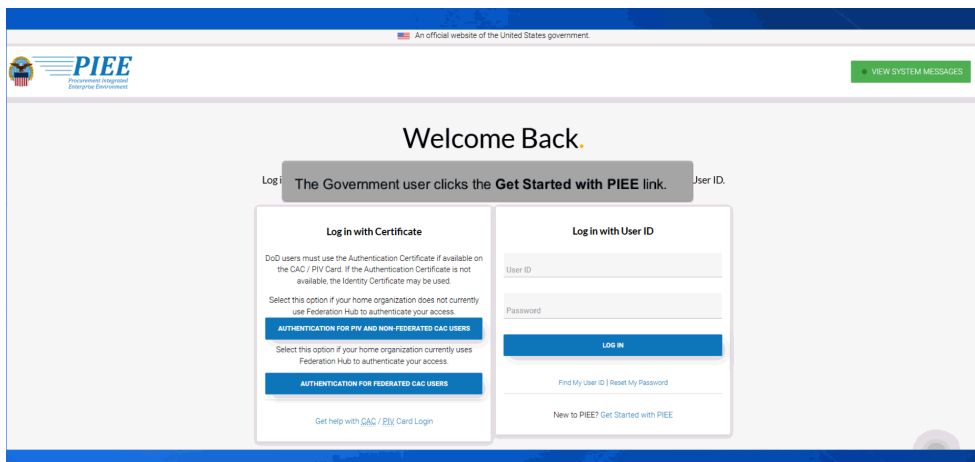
An official website of the United States government.

PIEE
Procurement Integrated Enterprise Environment

VIEW SYSTEM MESSAGES

Welcome Back.

Log i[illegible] User ID.

The Government user clicks the **Get Started with PIEE** link.

Log in with Certificate

DoD users must use the Authentication Certificate if available on the CAC / PIV Card. If the Authentication Certificate is not available, the Identity Certificate may be used.

Select this option if your home organization does not currently use Federation Hub to authenticate your access.

AUTHENTICATION FOR PIV AND NON-FEDERATED CAC USERS

Select this option if your home organization currently uses Federation Hub to authenticate your access.

AUTHENTICATION FOR FEDERATED CAC USERS

Get help with CAC / PIV Card Login

Log in with User ID

User ID

Password

LOG IN

Find My User ID | Reset My Password

New to PIEE? Get Started with PIEE